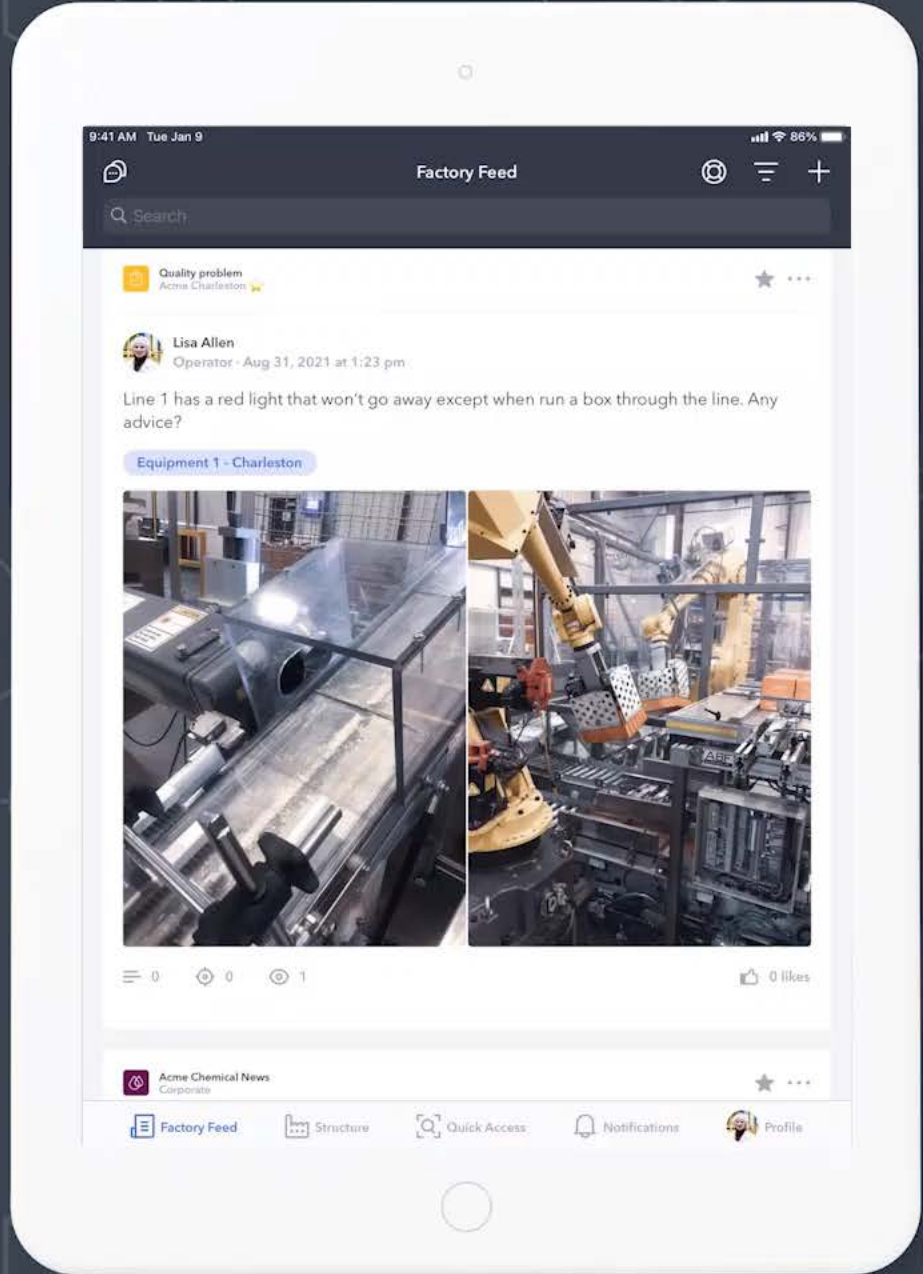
9:41 AM Tue Jan 9

86%

Factory Feed

Search

Quality problem
Acme Charleston

Lisa Allen
Operator · Aug 31, 2021 at 1:23 pm

Line 1 has a red light that won't go away except when run a box through the line. Any advice?

Equipment 1 - Charleston

0 0 1

0 likes

Acme Chemical News
Corporate

Factory Feed Structure Quick Access Notifications Profile